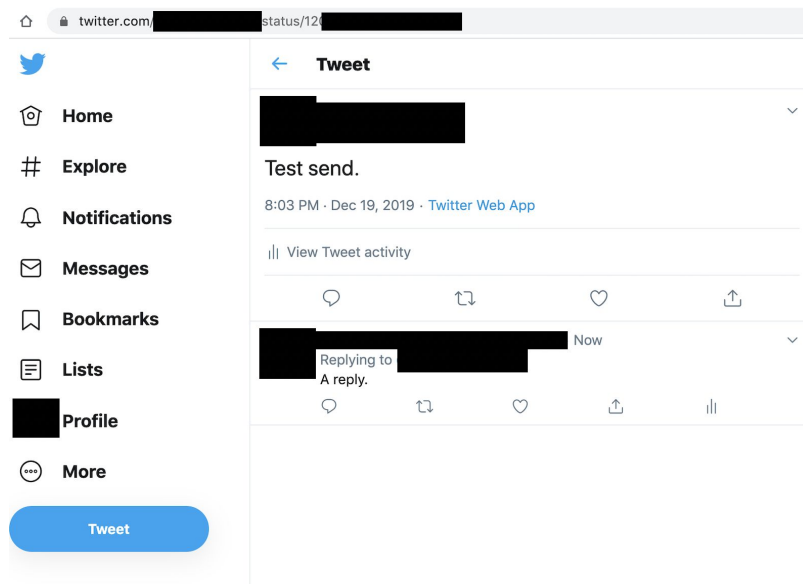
twitter.com/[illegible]status/12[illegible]

Home
Explore
Notifications
Messages
Bookmarks
Lists
Profile
More
Tweet

Tweet

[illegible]

Test send.

8:03 PM · Dec 19, 2019 · Twitter Web App

View Tweet activity

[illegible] Now
Replying to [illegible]
A reply.